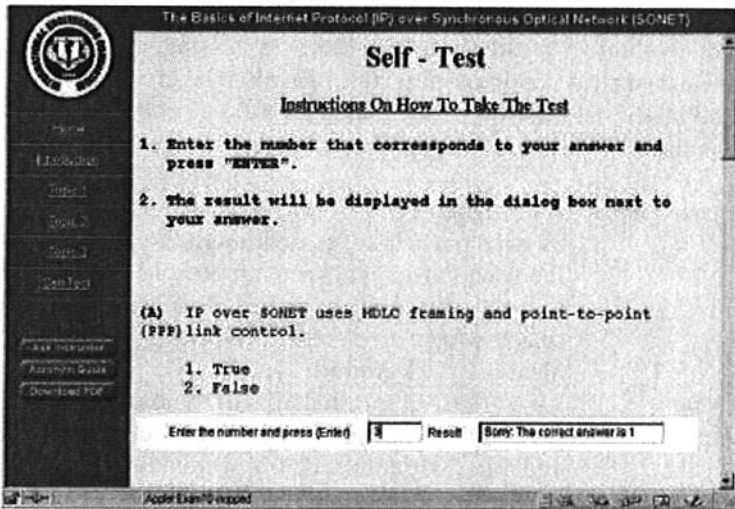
The Basics of Internet Protocol (IP) over Synchronous Optical Network (SONET)

Home
Introduction
Topic 1
Topic 2
Topic 3
Self-Test

Ask Instructor
Acronym Guide
Download PDF

Self - Test

Instructions On How To Take The Test

1. Enter the number that corresponds to your answer and press "ENTER".

2. The result will be displayed in the dialog box next to your answer.

(A) IP over SONET uses HDLC framing and point-to-point (PPP) link control.

1. True
2. False

Enter the number and press (Enter) 3 Result Sorry: The correct answer is 1

Applet Exam10 stopped